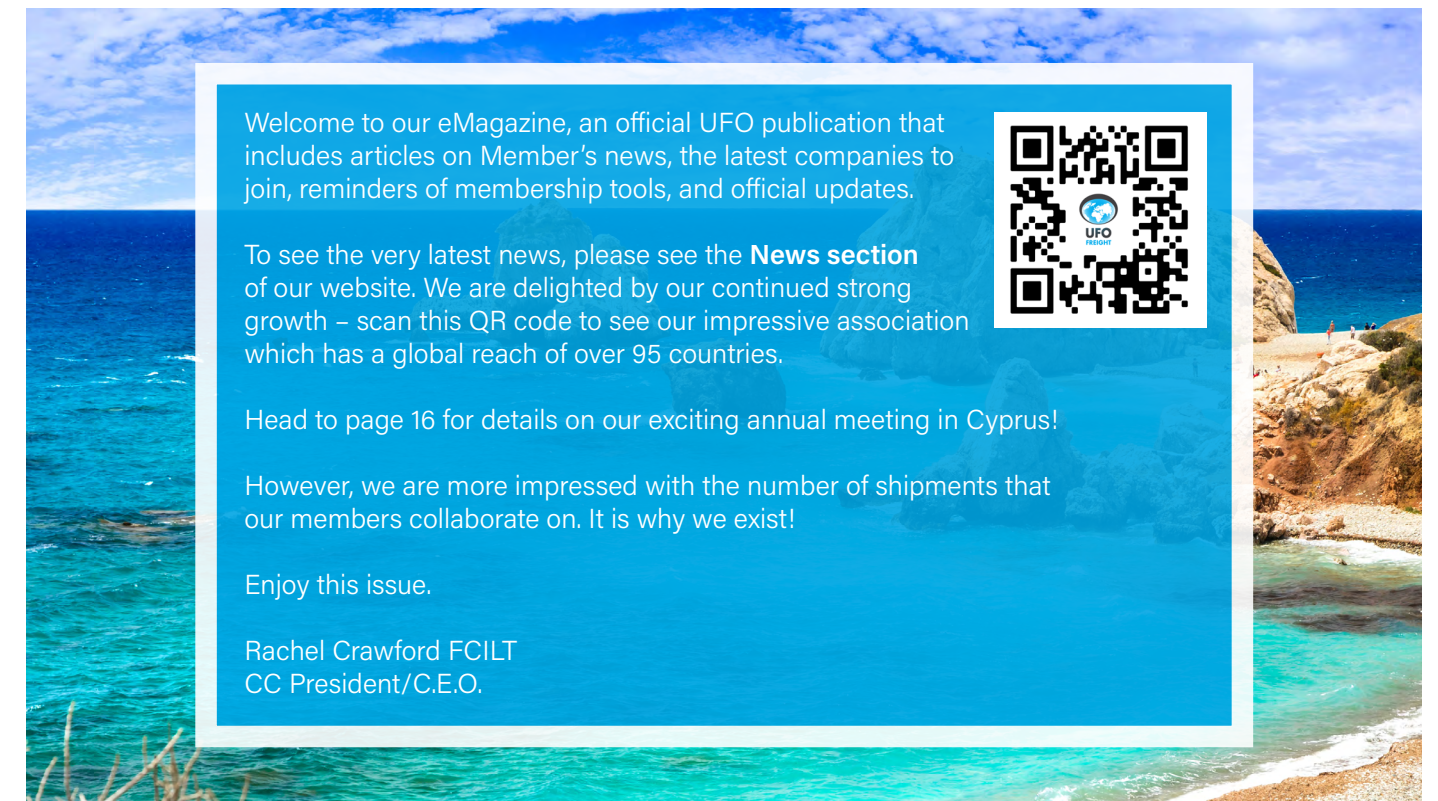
Welcome to our eMagazine, an official UFO publication that includes articles on Member's news, the latest companies to join, reminders of membership tools, and official updates.

To see the very latest news, please see the **News section** of our website. We are delighted by our continued strong growth – scan this QR code to see our impressive association which has a global reach of over 95 countries.

Head to page 16 for details on our exciting annual meeting in Cyprus!

However, we are more impressed with the number of shipments that our members collaborate on. It is why we exist!

Enjoy this issue.

Rachel Crawford FCILT
CC President/C.E.O.

UFO
FREIGHT